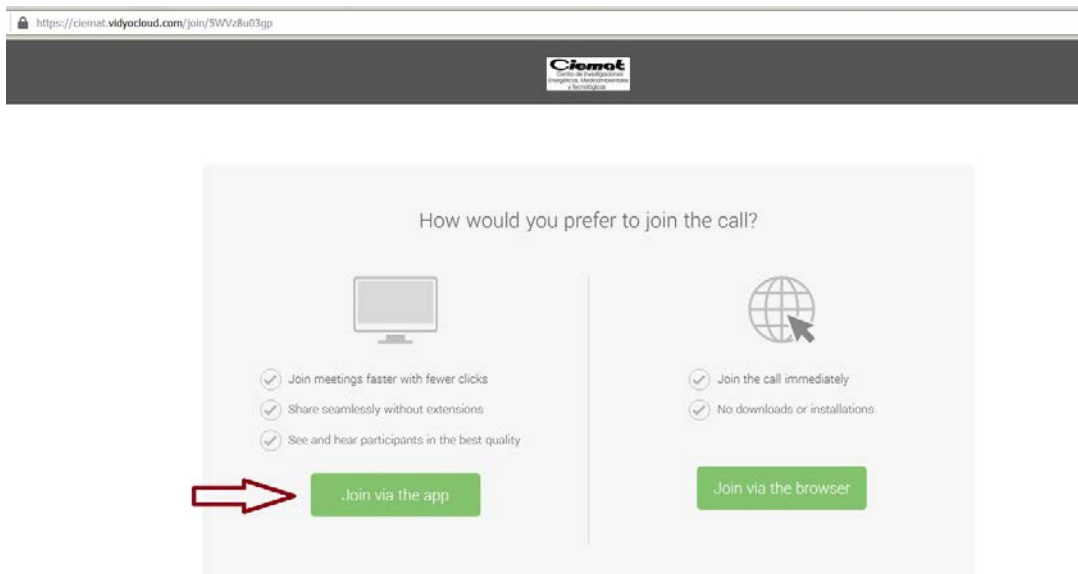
https://ciemat.vidyocloud.com/join/5WVz8u03gp

Ciemat
Centro de Investigaciones Energéticas, Medioambientales y Tecnológicas

How would you prefer to join the call?

Join meetings faster with fewer clicks
Share seamlessly without extensions
See and hear participants in the best quality

Join via the app

Join the call immediately
No downloads or installations

Join via the browser